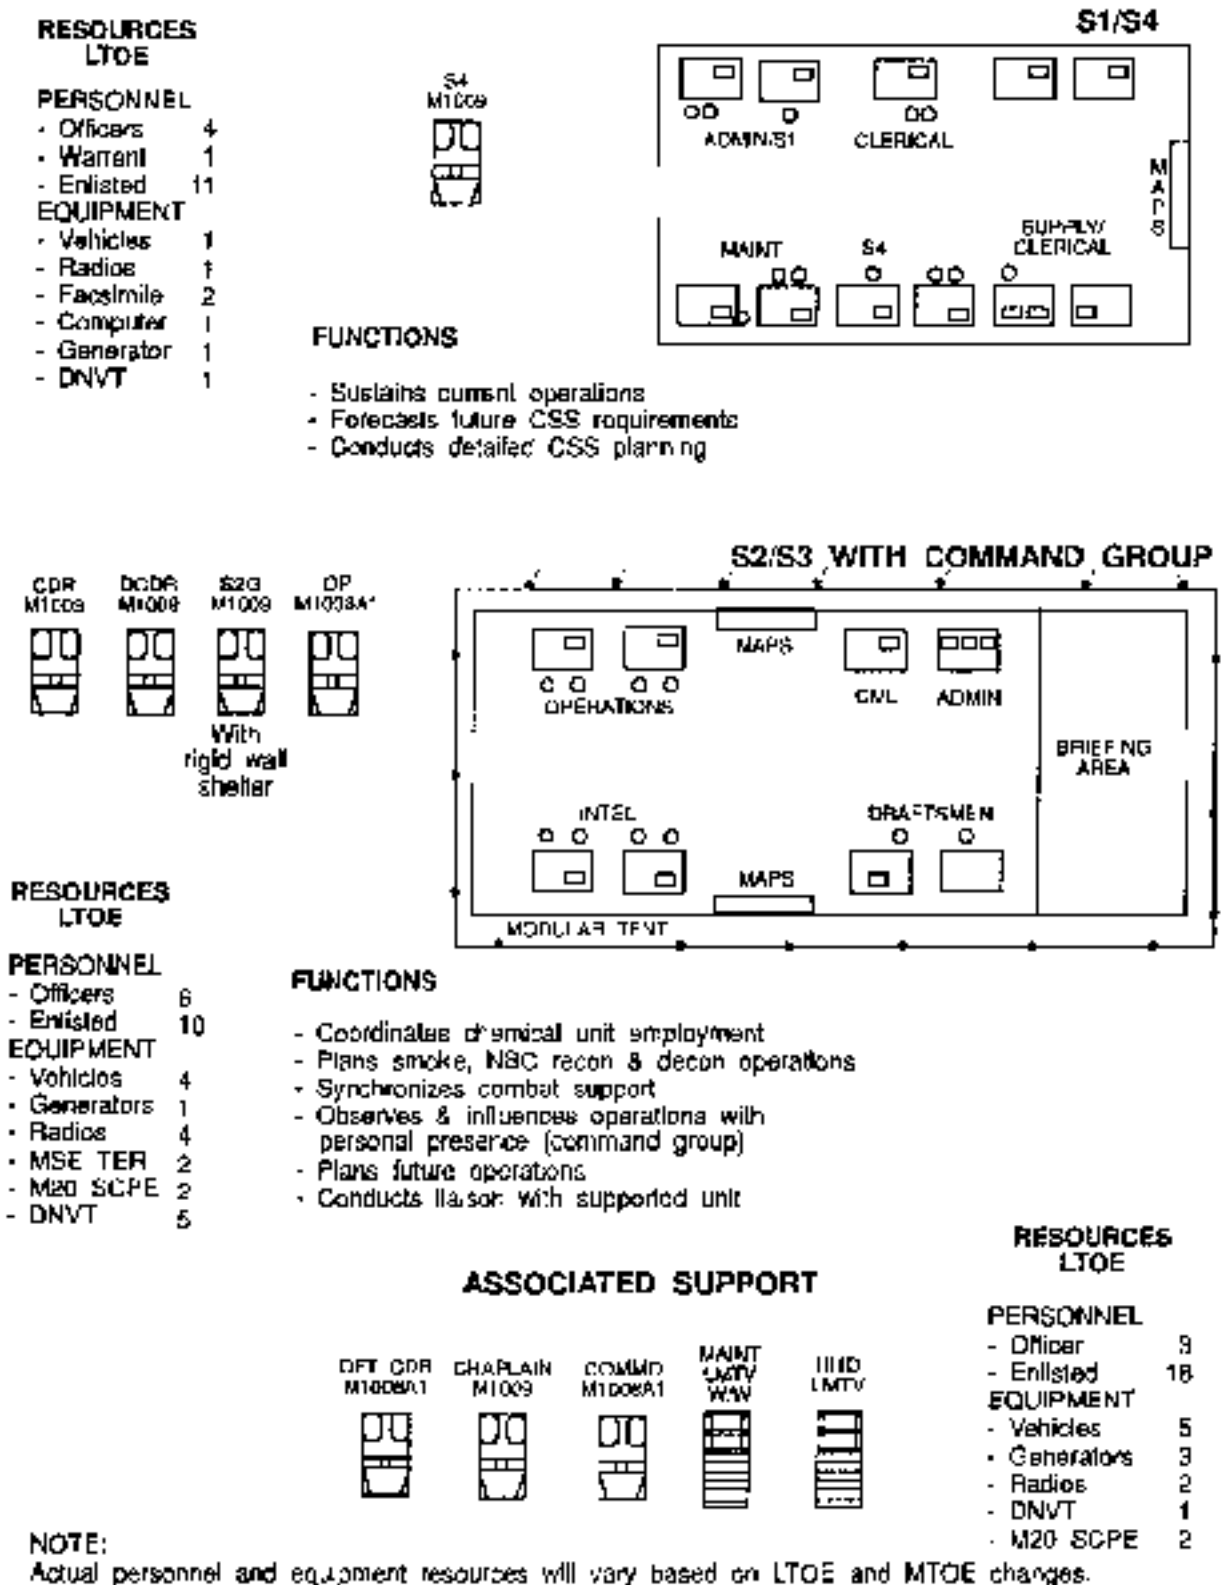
RESOURCES LTOE

PERSONNEL
- Officers 4
- Warrant 1
- Enlisted 11
EQUIPMENT
- Vehicles 1
- Radios 1
- Facsimile 2
- Computer 1
- Generator 1
- DNVT 1

S4 M1009

S1/S4

ADMIN/S1 CLERICAL

MAPS

MAINT S4 SUPPLY/ CLERICAL

FUNCTIONS

- Sustains current operations
- Forecasts future CSS requirements
- Conducts detailed CSS planning

CDR M1009 DCDR M1009 S2/3 M1009 OP M1038A1

With rigid wall shelter

S2/S3 WITH COMMAND GROUP

MAPS

OPERATIONS CML ADMIN

BRIEFING AREA

INTEL DRAFTSMEN

MAPS

MODULAR TENT

RESOURCES LTOE

PERSONNEL
- Officers 6
- Enlisted 10
EQUIPMENT
- Vehicles 4
- Generators 1
- Radios 4
- MSE TER 2
- M20 SCPE 2
- DNVT 5

FUNCTIONS

- Coordinates chemical unit employment
- Plans smoke, NBC recon & decon operations
- Synchronizes combat support
- Observes & influences operations with personal presence (command group)
- Plans future operations
- Conducts liaison with supported unit

ASSOCIATED SUPPORT

DET CDR M1008A1 CHAPLAIN M1009 COMMO M1008A1 MAINT LMTV W/W HHD LMTV

RESOURCES LTOE

PERSONNEL
- Officer 3
- Enlisted 18
EQUIPMENT
- Vehicles 5
- Generators 3
- Radios 2
- DNVT 1
- M20 SCPE 2

NOTE:
Actual personnel and equipment resources will vary based on LTOE and MTOE changes.